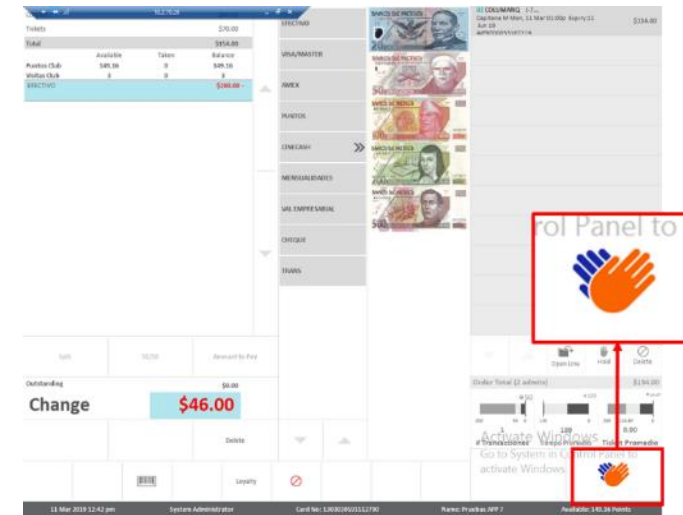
Tickets $70.00

Total $154.00

| | Available | Taken | Balance |
|---|---|---|---|
| Puntos Club | $49.16 | 0 | $49.16 |
| Visitas Club | 3 | 0 | 3 |

EFECTIVO $200.00

EFECTIVO
VISA/MASTER
AMEX
PUNTOS
CINECASH
MENSUALIDADES
VAL EMPRESARIAL
CHEQUE
TRANS

Split
Amount to Pay

Outstanding $0.00

Change $46.00

Delete

Loyalty

COLUMARQ
Capitana M Mon, 11 Mar 01:00p Expiry 11 Jun 19 $154.00

rol Panel to

Open Line
Hold
Delete

Order Total (2 admits) $154.00

Activate Windows
Go to System in Control Panel to activate Windows.

# Transacciones Tiempo Promedio Ticket Promedio

11 Mar 2019 12:42 pm System Administrator Card No: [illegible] Name: Pruebas APP 7 Available: 145.16 Points